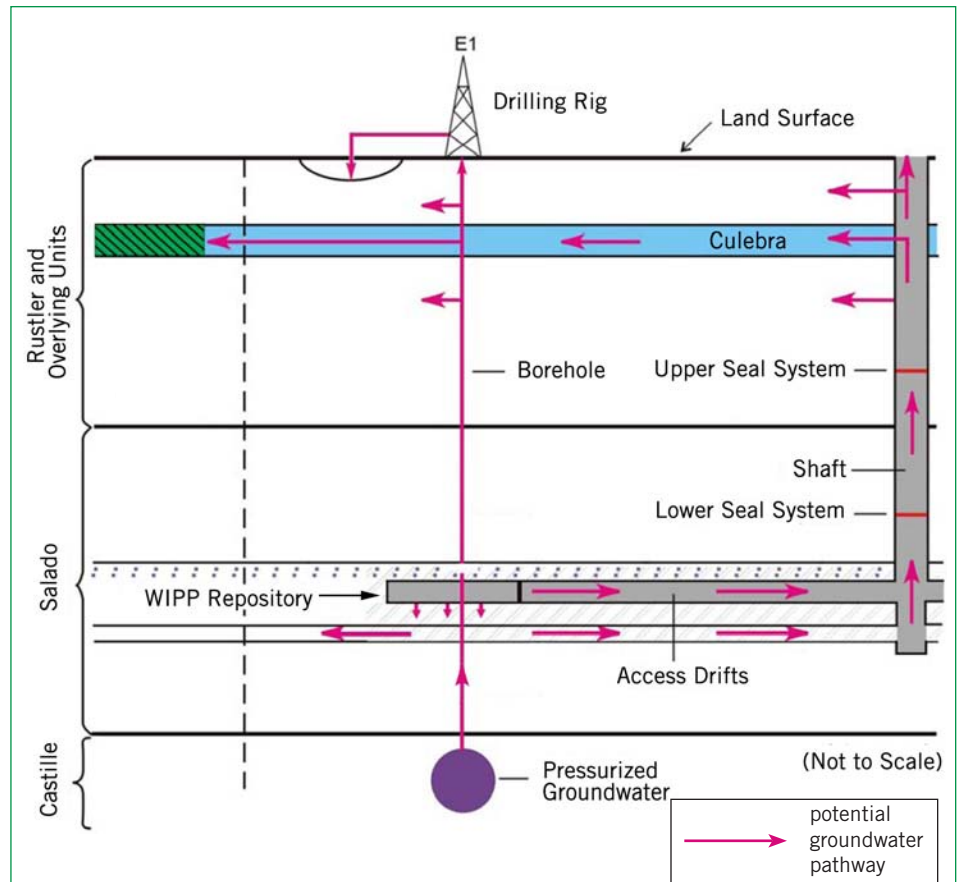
E1

Drilling Rig

Land Surface

Rustler and Overlying Units

Culebra

Borehole

Upper Seal System

Shaft

Lower Seal System

Salado

WIPP Repository

Access Drifts

Castille

Pressurized Groundwater

(Not to Scale)

potential groundwater pathway